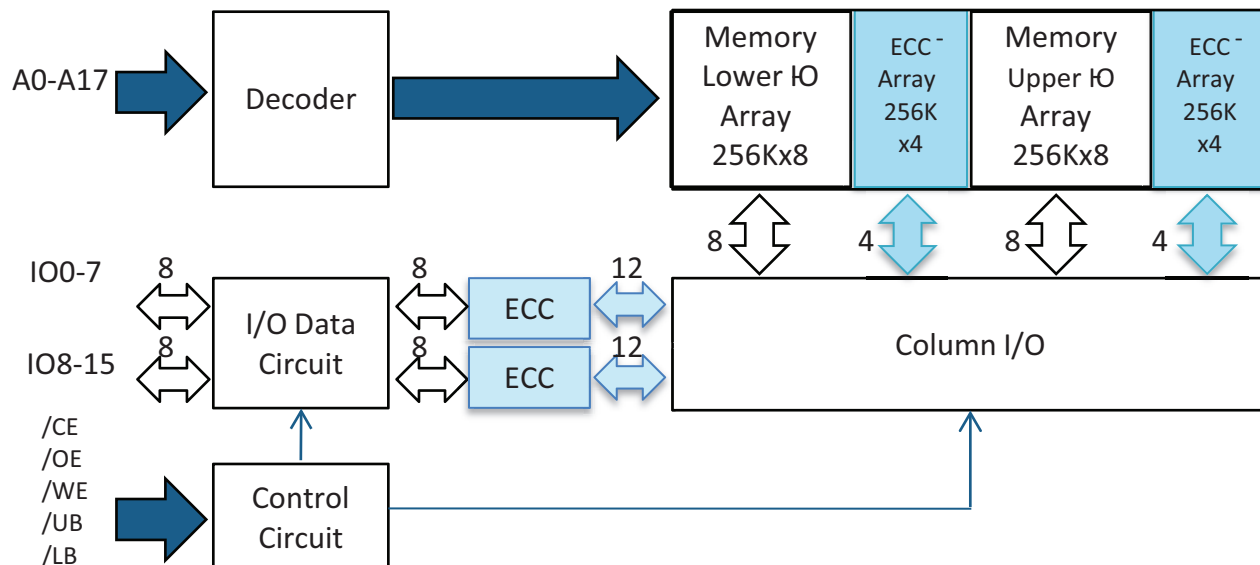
A0-A17

Decoder

Memory Lower Ю Array 256Kx8

ECC - Array 256K x4

Memory Upper Ю Array 256Kx8

ECC - Array 256K x4

8

4

8

4

IO0-7

8

8

12

I/O Data Circuit

ECC

Column I/O

IO8-15

8

8

12

ECC

/CE
/OE
/WE
/UB
/LB

Control Circuit